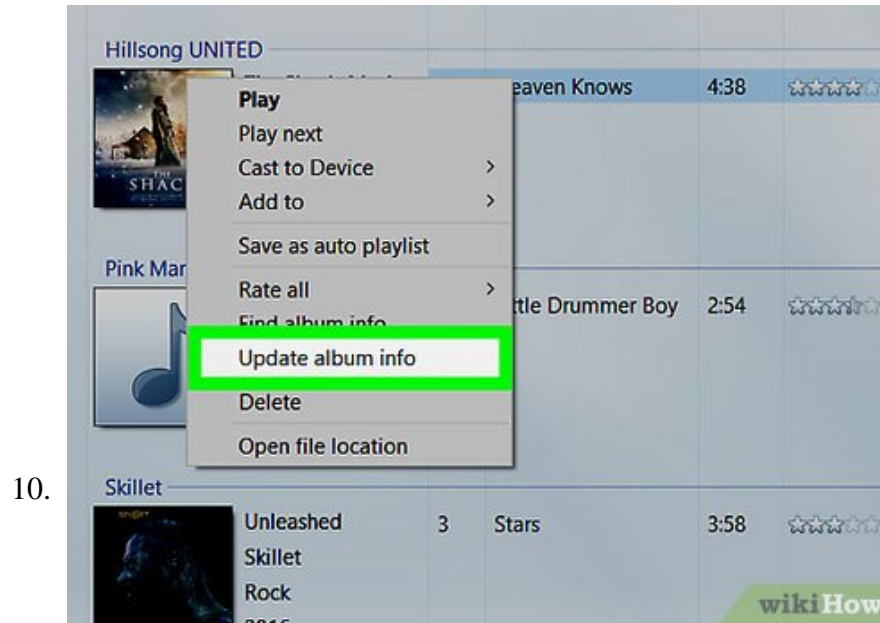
10.

Hillsong UNITED

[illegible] eaven Knows 4:38

Play
Play next
Cast to Device >
Add to >
Save as auto playlist
Rate all >
Find album info
Update album info
Delete
Open file location

Pink Mar

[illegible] ttle Drummer Boy 2:54

Skillet

Unleashed 3 Stars 3:58
Skillet
Rock

wikiHow